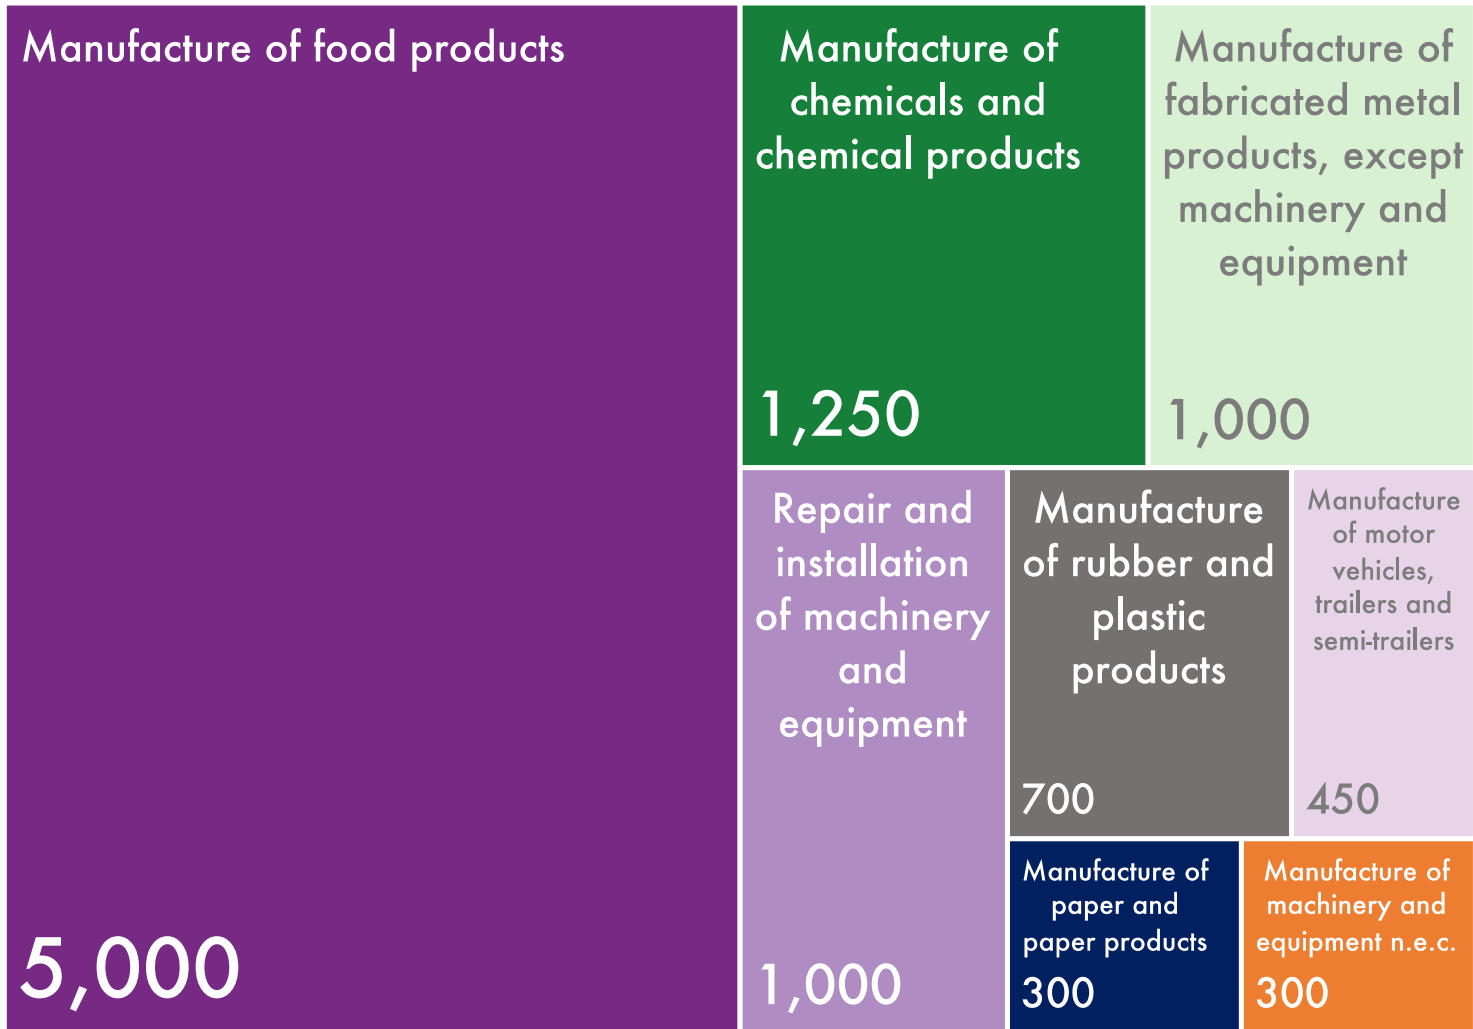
Manufacture of food products

5,000

Manufacture of chemicals and chemical products

1,250

Manufacture of fabricated metal products, except machinery and equipment

1,000

Repair and installation of machinery and equipment

1,000

Manufacture of rubber and plastic products

700

Manufacture of motor vehicles, trailers and semi-trailers

450

Manufacture of paper and paper products

300

Manufacture of machinery and equipment n.e.c.

300